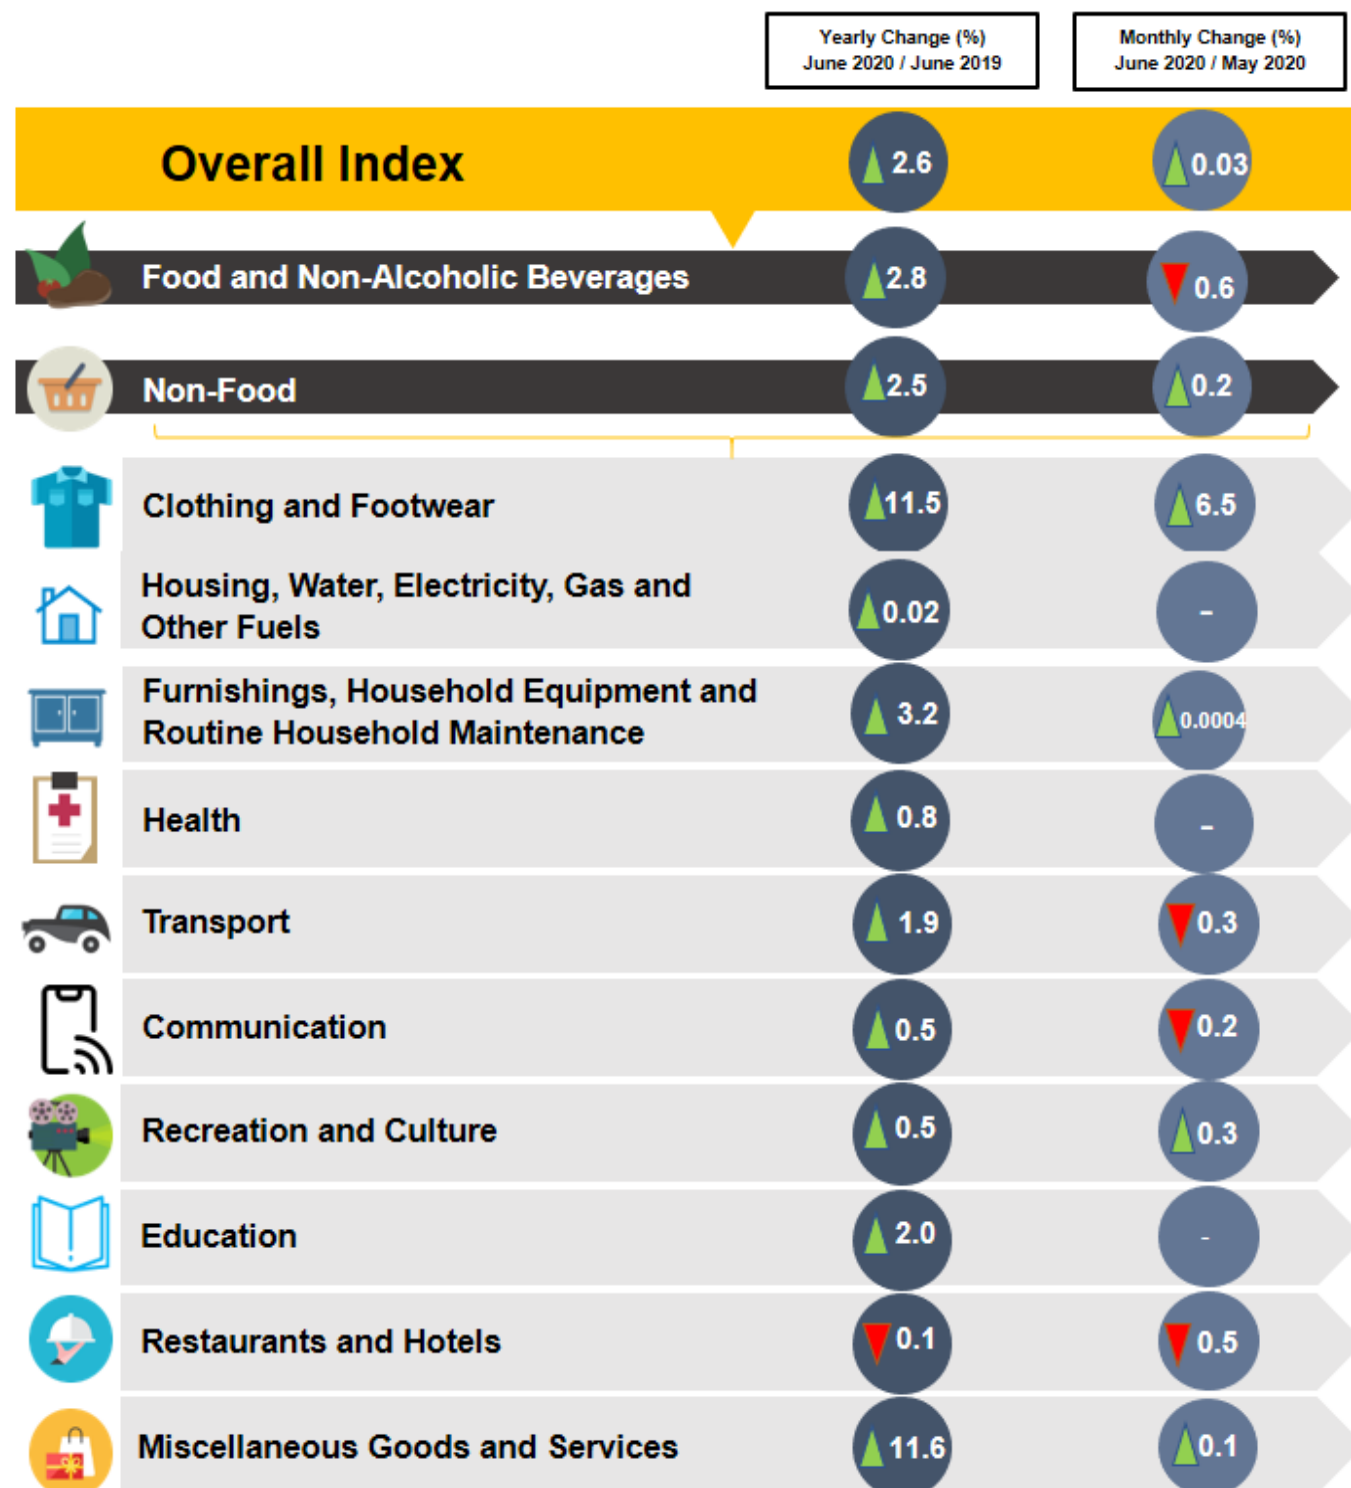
| | Yearly Change (%) June 2020 / June 2019 | Monthly Change (%) June 2020 / May 2020 |
|---|---|---|
| Overall Index | 2.6 | 0.03 |
| Food and Non-Alcoholic Beverages | 2.8 | 0.6 |
| Non-Food | 2.5 | 0.2 |
| Clothing and Footwear | 11.5 | 6.5 |
| Housing, Water, Electricity, Gas and Other Fuels | 0.02 | - |
| Furnishings, Household Equipment and Routine Household Maintenance | 3.2 | 0.0004 |
| Health | 0.8 | - |
| Transport | 1.9 | 0.3 |
| Communication | 0.5 | 0.2 |
| Recreation and Culture | 0.5 | 0.3 |
| Education | 2.0 | - |
| Restaurants and Hotels | 0.1 | 0.5 |
| Miscellaneous Goods and Services | 11.6 | 0.1 |